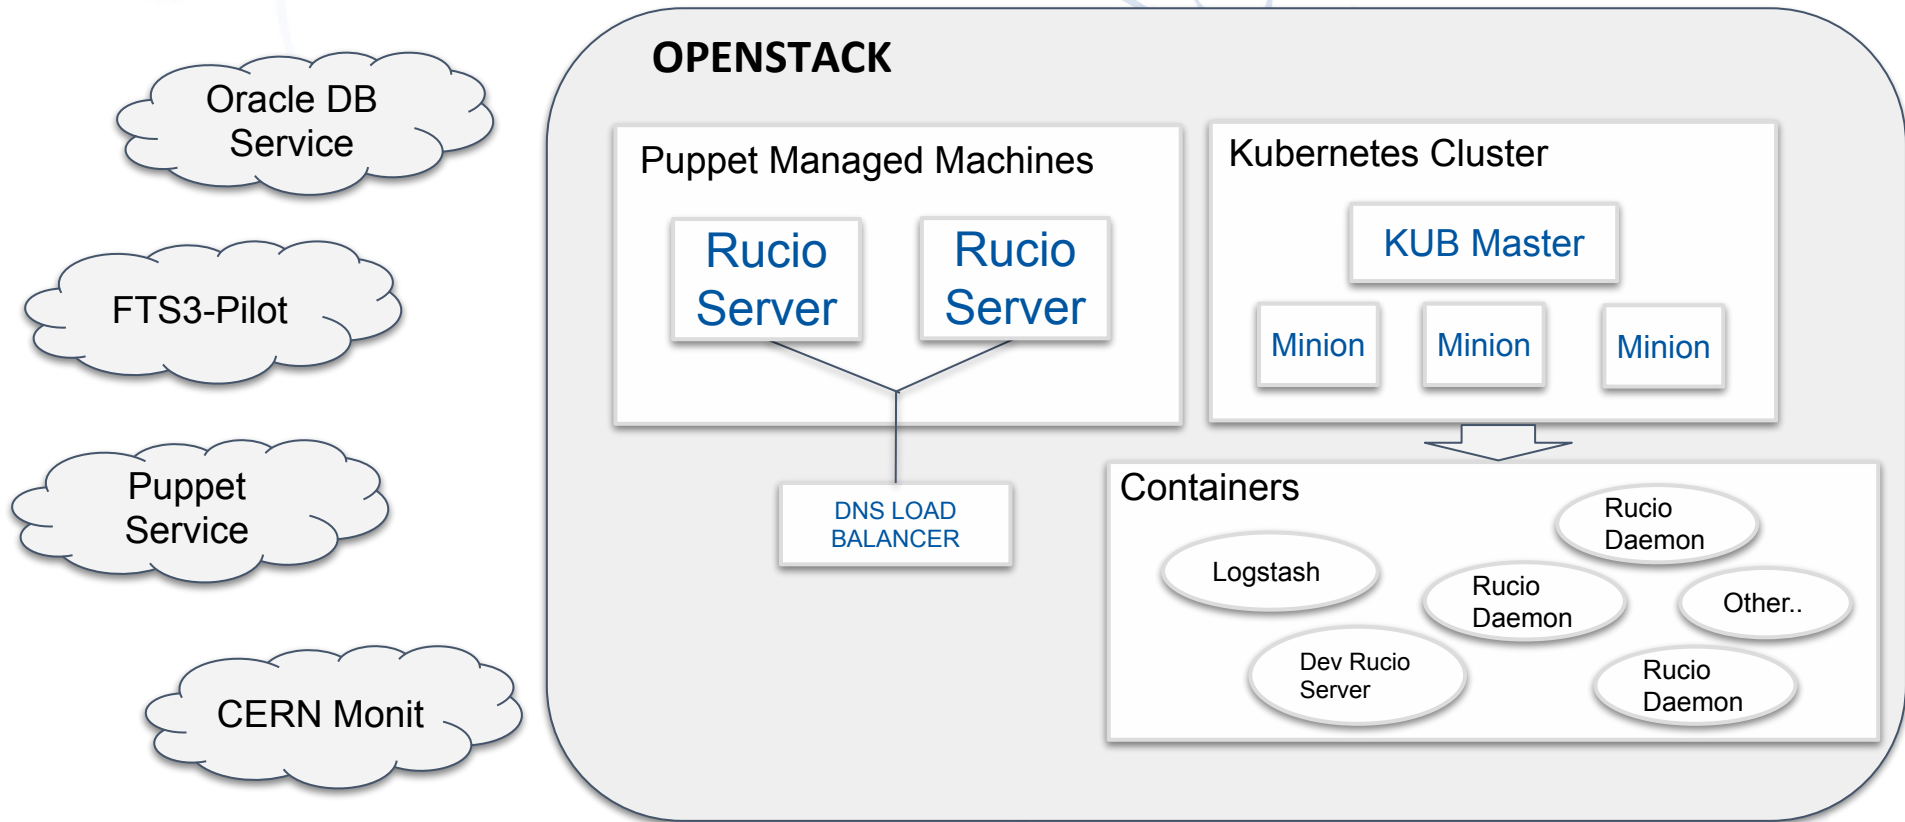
Oracle DB Service

FTS3-Pilot

Puppet Service

CERN Monit

OPENSTACK

Puppet Managed Machines

Rucio Server

Rucio Server

DNS LOAD BALANCER

Kubernetes Cluster

KUB Master

Minion

Minion

Minion

Containers

Rucio Daemon

Logstash

Rucio Daemon

Other..

Dev Rucio Server

Rucio Daemon